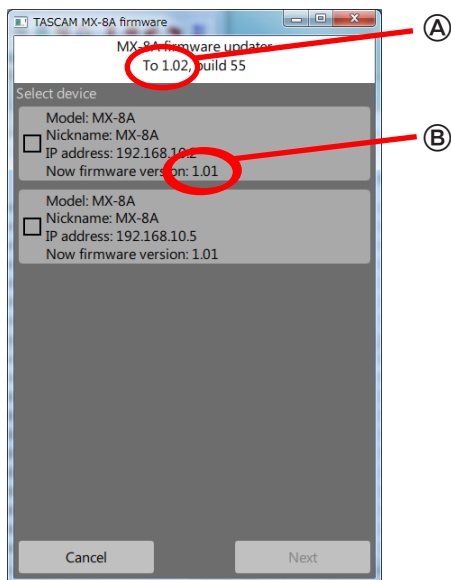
TASCAM MX-8A firmware

Ⓐ

MX-8A firmware updater
To 1.02, build 55

Select device

Ⓑ

Model: MX-8A
Nickname: MX-8A
IP address: 192.168.10.2
Now firmware version: 1.01

Model: MX-8A
Nickname: MX-8A
IP address: 192.168.10.5
Now firmware version: 1.01

Cancel

Next